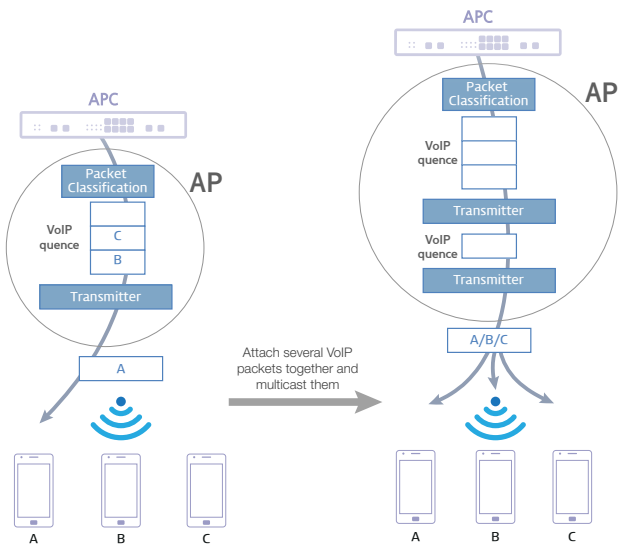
APC

Packet Classification

AP

VoIP quence

C

B

Transmitter

A

Attach several VoIP packets together and multicast them

A

B

C

APC

Packet Classification

AP

VoIP quence

Transmitter

VoIP quence

Transmitter

A/B/C

A

B

C